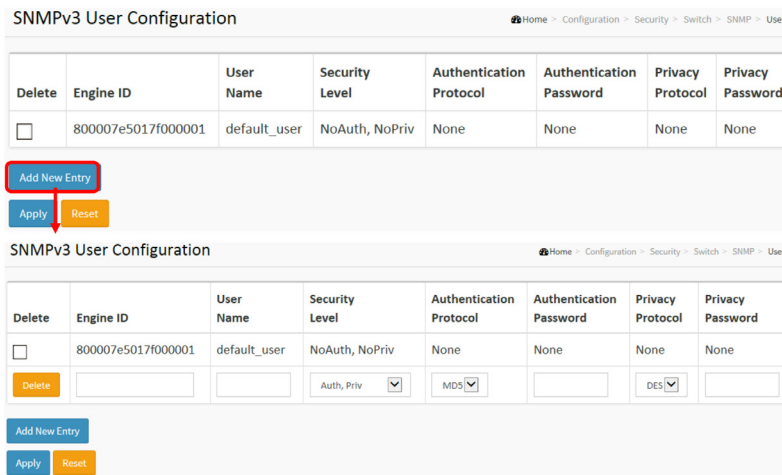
SNMPv3 User Configuration

Home > Configuration > Security > Switch > SNMP > Use

| Delete | Engine ID | User Name | Security Level | Authentication Protocol | Authentication Password | Privacy Protocol | Privacy Password |
|---|---|---|---|---|---|---|---|
| ☐ | 800007e5017f000001 | default_user | NoAuth, NoPriv | None | None | None | None |

Add New Entry

Apply Reset

SNMPv3 User Configuration

Home > Configuration > Security > Switch > SNMP > Use

| Delete | Engine ID | User Name | Security Level | Authentication Protocol | Authentication Password | Privacy Protocol | Privacy Password |
|---|---|---|---|---|---|---|---|
| ☐ | 800007e5017f000001 | default_user | NoAuth, NoPriv | None | None | None | None |
| Delete | | | Auth, Priv | MD5 | | DES | |

Add New Entry

Apply Reset